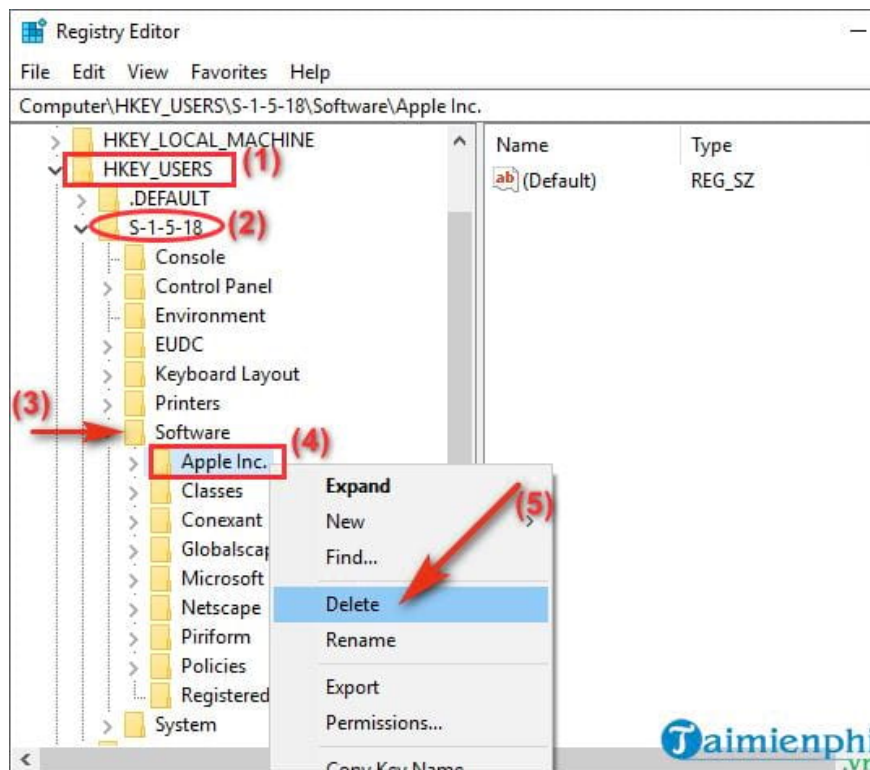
Registry Editor

File Edit View Favorites Help

Computer\HKEY_USERS\S-1-5-18\Software\Apple Inc.

HKEY_LOCAL_MACHINE
HKEY_USERS (1)
.DEFAULT
S-1-5-18 (2)
Console
Control Panel
Environment
EUDC
Keyboard Layout
Printers
(3)
Software
(4)
Apple Inc.
Classes
Conexant
Globalscap
Microsoft
Netscape
Piriform
Policies
Registered
System

Name | Type
(Default) | REG_SZ

Expand
New
Find...
(5)
Delete
Rename
Export
Permissions...
Copy Key Name

Taimienphi
.vn